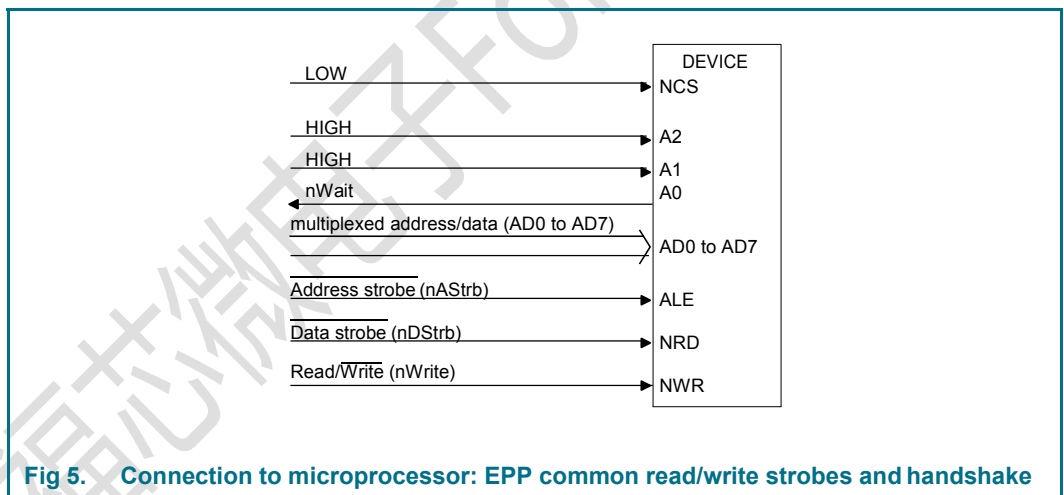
DEVICE
LOW
NCS
HIGH
A2
HIGH
A1
nWait
A0
multiplexed address/data (AD0 to AD7)
AD0 to AD7
$\overline{\text{Address strobe}}$ (nAStrb)
ALE
$\overline{\text{Data strobe}}$ (nDStrb)
NRD
Read/$\overline{\text{Write}}$ (nWrite)
NWR

Fig 5. Connection to microprocessor: EPP common read/write strobes and handshake